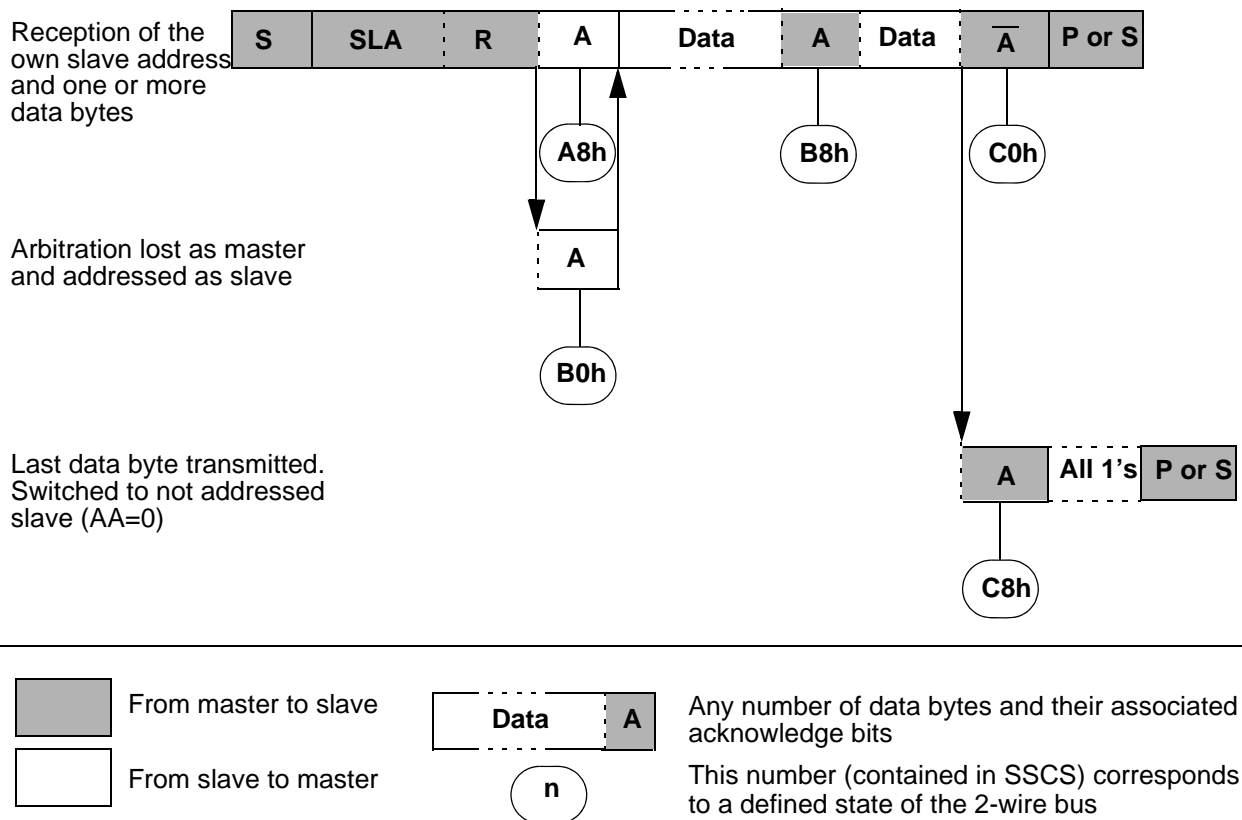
Reception of the own slave address and one or more data bytes

| S | SLA | R | A | Data | A | Data | $\overline{A}$ | P or S |
|---|---|---|---|---|---|---|---|---|

A8h

B8h

C0h

Arbitration lost as master and addressed as slave

A

B0h

Last data byte transmitted. Switched to not addressed slave (AA=0)

| A | All 1's | P or S |
|---|---|---|

C8h

From master to slave

Data A

Any number of data bytes and their associated acknowledge bits

From slave to master

n

This number (contained in SSCS) corresponds to a defined state of the 2-wire bus